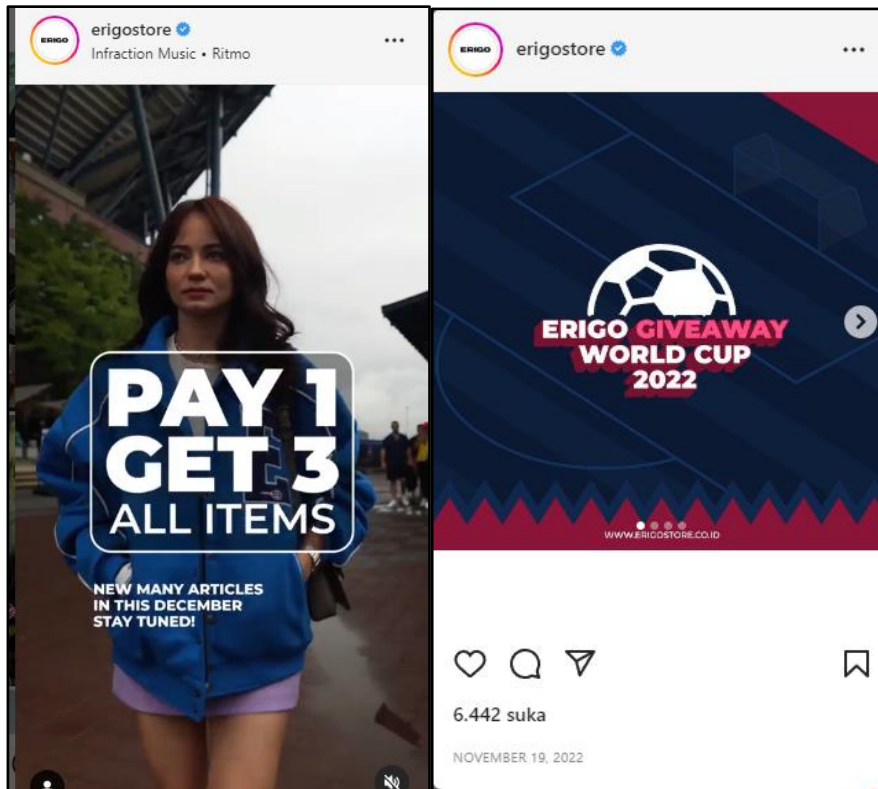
ERIGO
erigostore
Infraction Music • Ritmo
...

PAY 1
GET 3
ALL ITEMS

NEW MANY ARTICLES
IN THIS DECEMBER
STAY TUNED!

ERIGO
erigostore
...

ERIGO GIVEAWAY
WORLD CUP
2022

WWW.ERIGOSTORE.CO.ID

6.442 suka

NOVEMBER 19, 2022